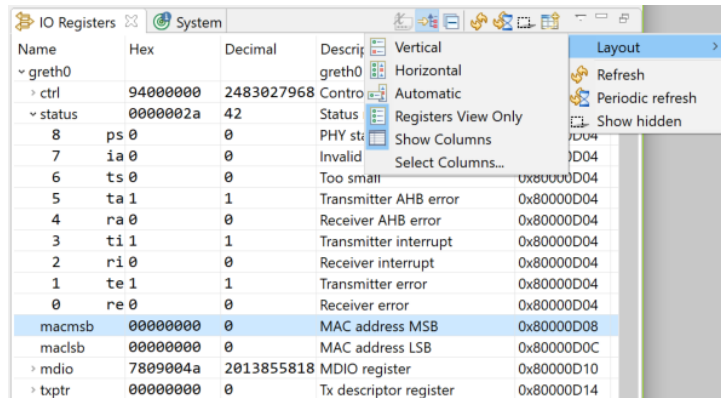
IO Registers ☒ System

Name | Hex | Decimal | Descrip
greth0 | | | greth0
ctrl | 94000000 | 2483027968 | Contro
status | 0000002a | 42 | Status
8 ps | 0 | 0 | PHY st
7 ia | 0 | 0 | Invalid
6 ts | 0 | 0 | Too small | 0x80000D04
5 ta | 1 | 1 | Transmitter AHB error | 0x80000D04
4 ra | 0 | 0 | Receiver AHB error | 0x80000D04
3 ti | 1 | 1 | Transmitter interrupt | 0x80000D04
2 ri | 0 | 0 | Receiver interrupt | 0x80000D04
1 te | 1 | 1 | Transmitter error | 0x80000D04
0 re | 0 | 0 | Receiver error | 0x80000D04
macmsb | 00000000 | 0 | MAC address MSB | 0x80000D08
maclsb | 00000000 | 0 | MAC address LSB | 0x80000D0C
mdio | 7809004a | 2013855818 | MDIO register | 0x80000D10
txptr | 00000000 | 0 | Tx descriptor register | 0x80000D14

Vertical
Horizontal
Automatic
Registers View Only
Show Columns
Select Columns...

Layout
Refresh
Periodic refresh
Show hidden

)D04
)D04